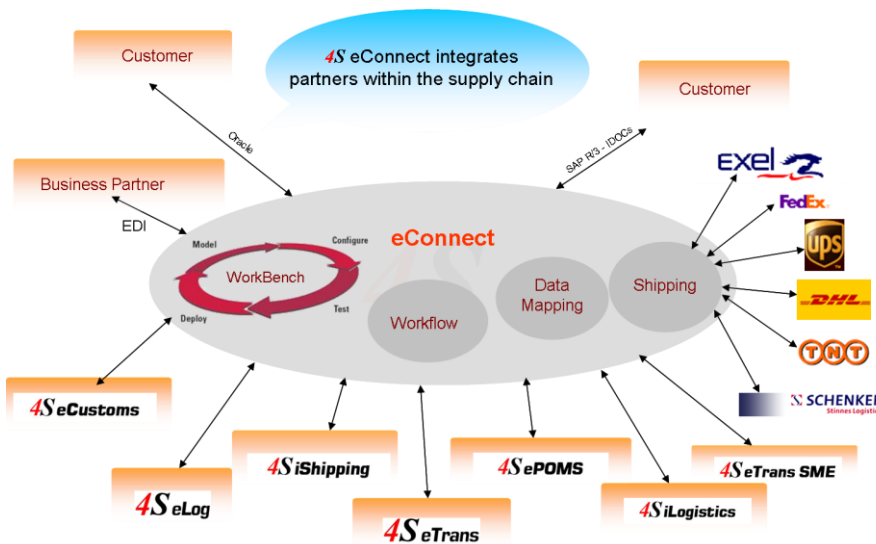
4S eConnect integrates partners within the supply chain

Customer

Customer

Oracle

SAP R/3 - IDOCs

Business Partner

EDI

eConnect

Model

Configure

WorkBench

Test

Deploy

Workflow

Data Mapping

Shipping

exel

FedEx

UPS

DHL

TNT

SCHENKER
Stinnes Logistics

4S eCustoms

4S eLog

4S iShipping

4S eTrans

4S ePOMS

4S iLogistics

4S eTrans SME